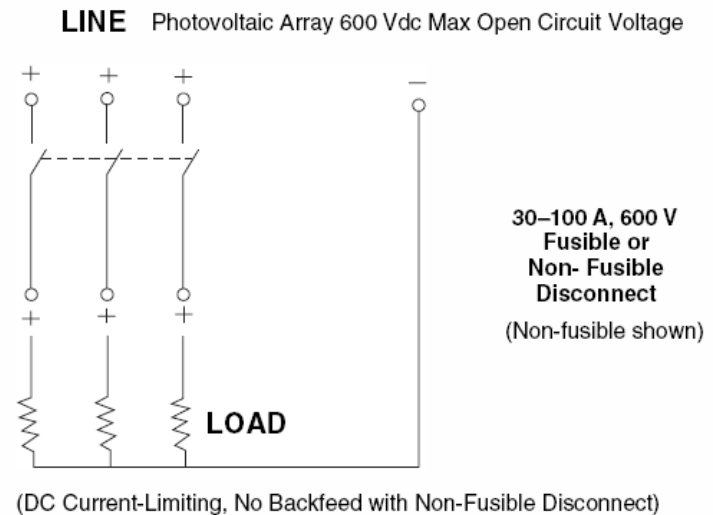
LINE Photovoltaic Array 600 Vdc Max Open Circuit Voltage

+ + + −

+ + +

30–100 A, 600 V
Fusible or
Non- Fusible
Disconnect

(Non-fusible shown)

LOAD

(DC Current-Limiting, No Backfeed with Non-Fusible Disconnect)